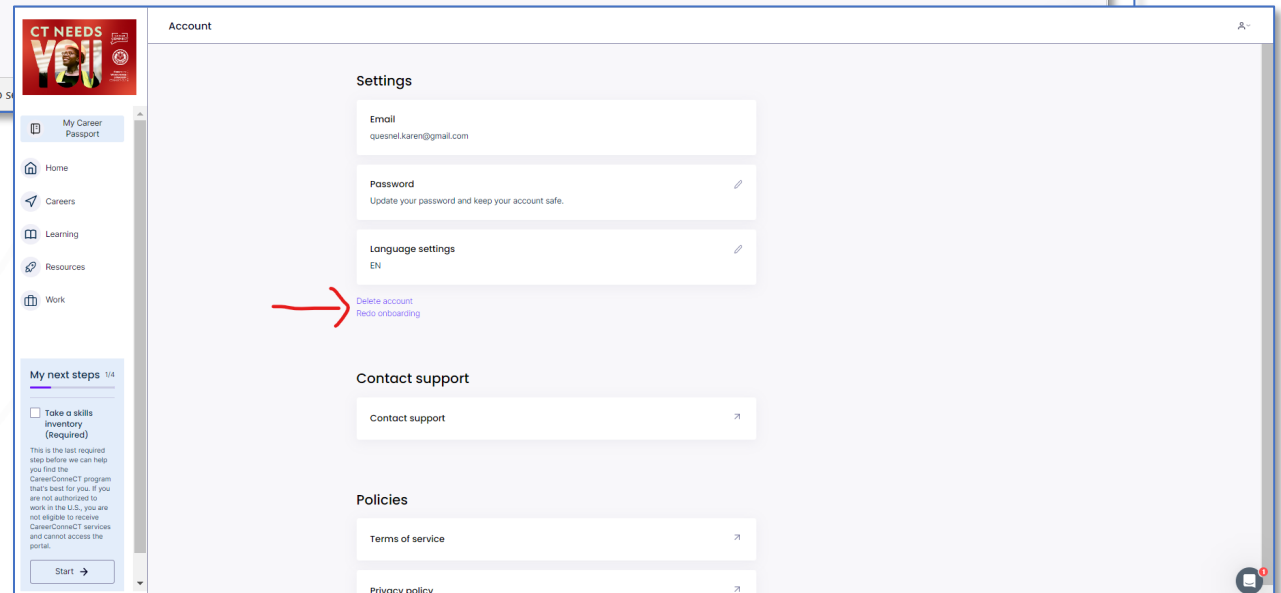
CT NEEDS YOU

My Career Passport

Home

Careers

Learning

Resources

Work

My next steps 1/4

Take a skills inventory (Required)

This is the last required step before we can help you find the CareerConneCT program that's best for you. If you are not authorized to work in the U.S., you are not eligible to receive CareerConneCT services and cannot access the portal.

Start →

Account

Settings

Email
quesnel.karen@gmail.com

Password
Update your password and keep your account safe.

Language settings
EN

Delete account
Redo onboarding

Contact support

Contact support

Policies

Terms of service

Privacy policy

1